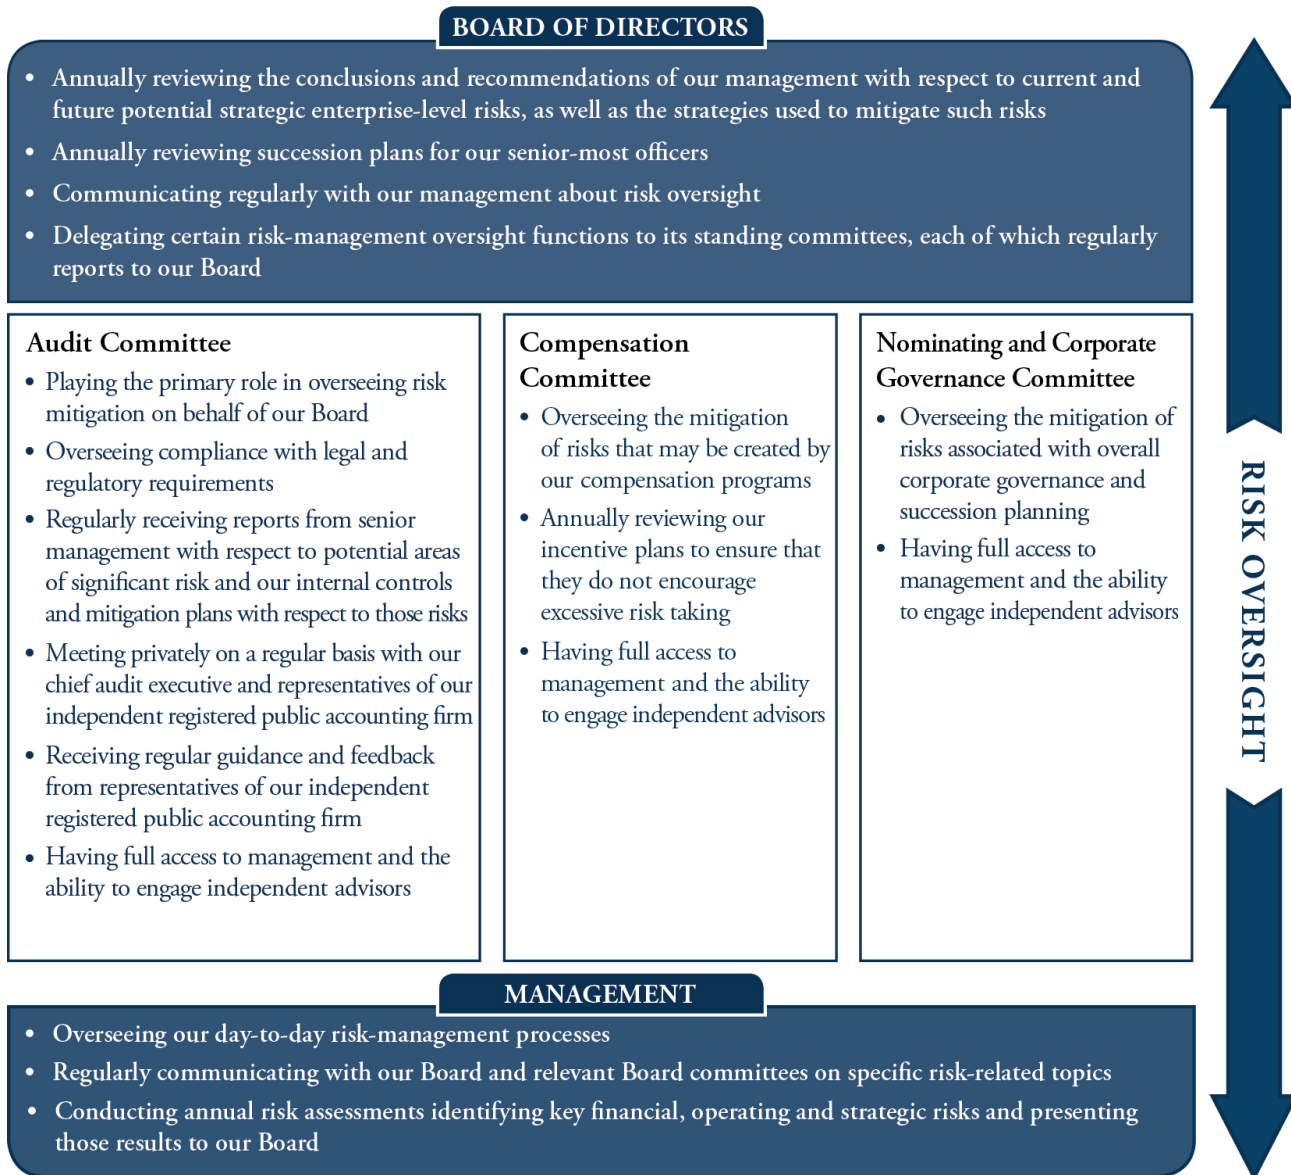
BOARD OF DIRECTORS

• Annually reviewing the conclusions and recommendations of our management with respect to current and future potential strategic enterprise-level risks, as well as the strategies used to mitigate such risks
• Annually reviewing succession plans for our senior-most officers
• Communicating regularly with our management about risk oversight
• Delegating certain risk-management oversight functions to its standing committees, each of which regularly reports to our Board

Audit Committee
• Playing the primary role in overseeing risk mitigation on behalf of our Board
• Overseeing compliance with legal and regulatory requirements
• Regularly receiving reports from senior management with respect to potential areas of significant risk and our internal controls and mitigation plans with respect to those risks
• Meeting privately on a regular basis with our chief audit executive and representatives of our independent registered public accounting firm
• Receiving regular guidance and feedback from representatives of our independent registered public accounting firm
• Having full access to management and the ability to engage independent advisors

Compensation Committee
• Overseeing the mitigation of risks that may be created by our compensation programs
• Annually reviewing our incentive plans to ensure that they do not encourage excessive risk taking
• Having full access to management and the ability to engage independent advisors

Nominating and Corporate Governance Committee
• Overseeing the mitigation of risks associated with overall corporate governance and succession planning
• Having full access to management and the ability to engage independent advisors

RISK OVERSIGHT

MANAGEMENT

• Overseeing our day-to-day risk-management processes
• Regularly communicating with our Board and relevant Board committees on specific risk-related topics
• Conducting annual risk assessments identifying key financial, operating and strategic risks and presenting those results to our Board